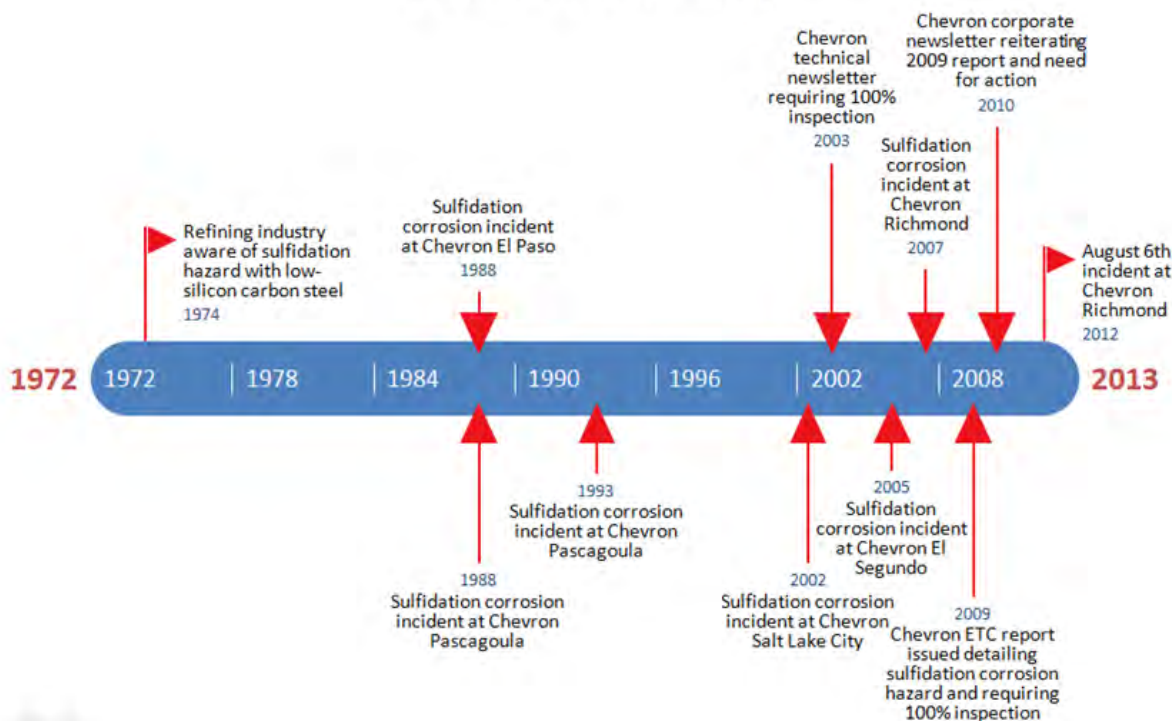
Refining industry aware of sulfidation hazard with low-silicon carbon steel
1974

Sulfidation corrosion incident at Chevron El Paso
1988

Chevron technical newsletter requiring 100% inspection
2003

Sulfidation corrosion incident at Chevron Richmond
2007

Chevron corporate newsletter reiterating 2009 report and need for action
2010

August 6th incident at Chevron Richmond
2012

1972

1972 | 1978 | 1984 | 1990 | 1996 | 2002 | 2008

2013

1988
Sulfidation corrosion incident at Chevron Pascagoula

1993
Sulfidation corrosion incident at Chevron Pascagoula

2002
Sulfidation corrosion incident at Chevron Salt Lake City

2005
Sulfidation corrosion incident at Chevron El Segundo

2009
Chevron ETC report issued detailing sulfidation corrosion hazard and requiring 100% inspection